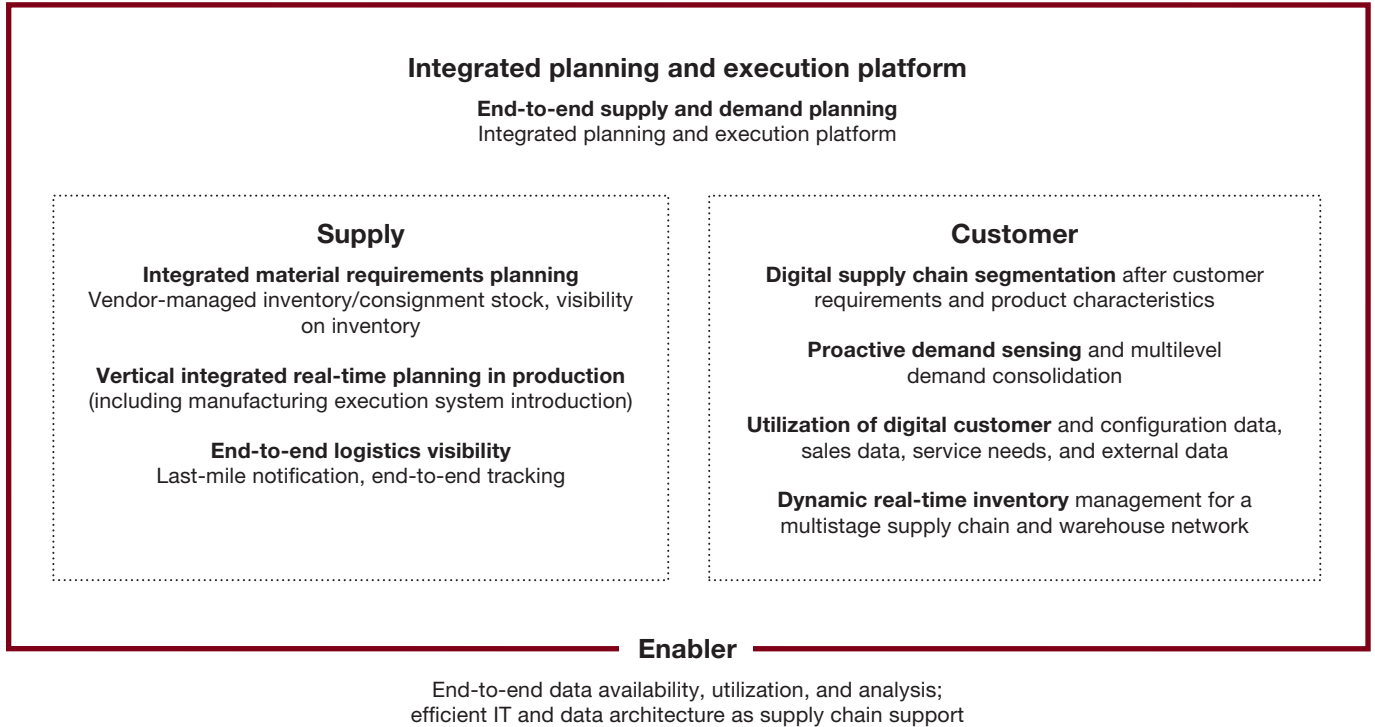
Integrated planning and execution platform

End-to-end supply and demand planning
Integrated planning and execution platform

Supply

Integrated material requirements planning
Vendor-managed inventory/consignment stock, visibility on inventory

Vertical integrated real-time planning in production
(including manufacturing execution system introduction)

End-to-end logistics visibility
Last-mile notification, end-to-end tracking

Customer

Digital supply chain segmentation after customer requirements and product characteristics

Proactive demand sensing and multilevel demand consolidation

Utilization of digital customer and configuration data, sales data, service needs, and external data

Dynamic real-time inventory management for a multistage supply chain and warehouse network

Enabler

End-to-end data availability, utilization, and analysis;
efficient IT and data architecture as supply chain support